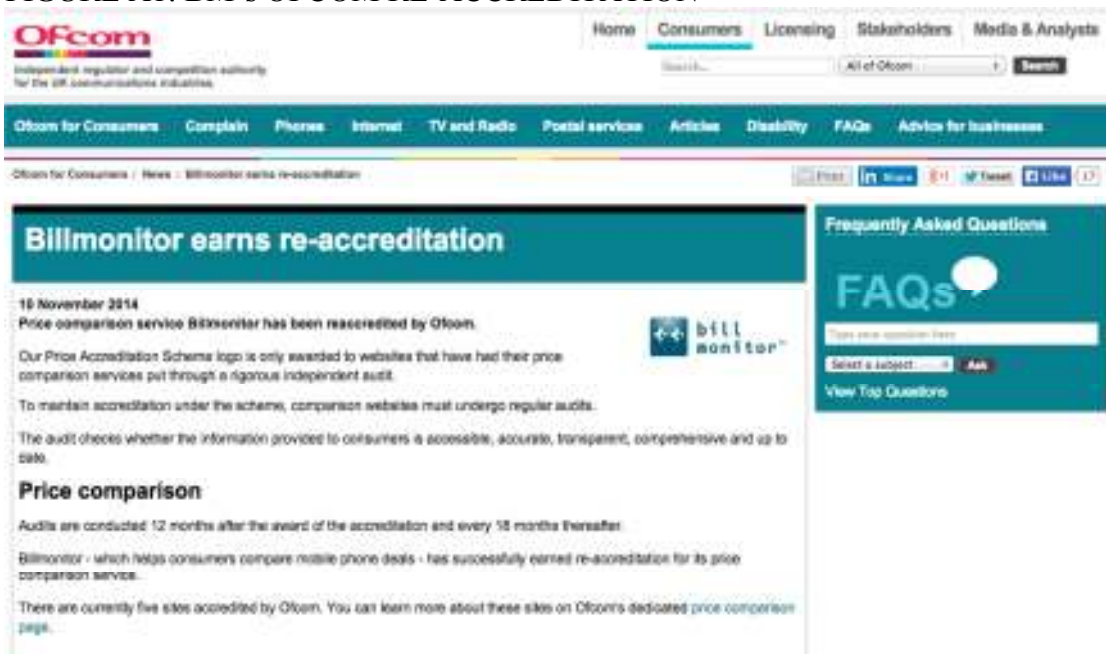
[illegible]

Ofcom

Independent regulator and competition authority for the UK communications industries

Home Consumers Licensing Stakeholders Media & Analysts

Search... All of Ofcom Search

Ofcom for Consumers Complain Phones Internet TV and Radio Postal services Articles Disability FAQs Advice for businesses

Ofcom for Consumers / News / Billmonitor earns re-accreditation

Print Share +1 Tweet Like 17

Billmonitor earns re-accreditation

10 November 2014

Price comparison service Billmonitor has been reaccredited by Ofcom.

bill monitor™

Our Price Accreditation Scheme logo is only awarded to websites that have had their price comparison services put through a rigorous independent audit.

To maintain accreditation under the scheme, comparison websites must undergo regular audits.

The audit checks whether the information provided to consumers is accessible, accurate, transparent, comprehensive and up to date.

Price comparison

Audits are conducted 12 months after the award of the accreditation and every 18 months thereafter.

Billmonitor - which helps consumers compare mobile phone deals - has successfully earned re-accreditation for its price comparison service.

There are currently five sites accredited by Ofcom. You can learn more about these sites on Ofcom's dedicated price comparison page.

Frequently Asked Questions

FAQs

Type your question here

Select a subject... Ask

View Top Questions